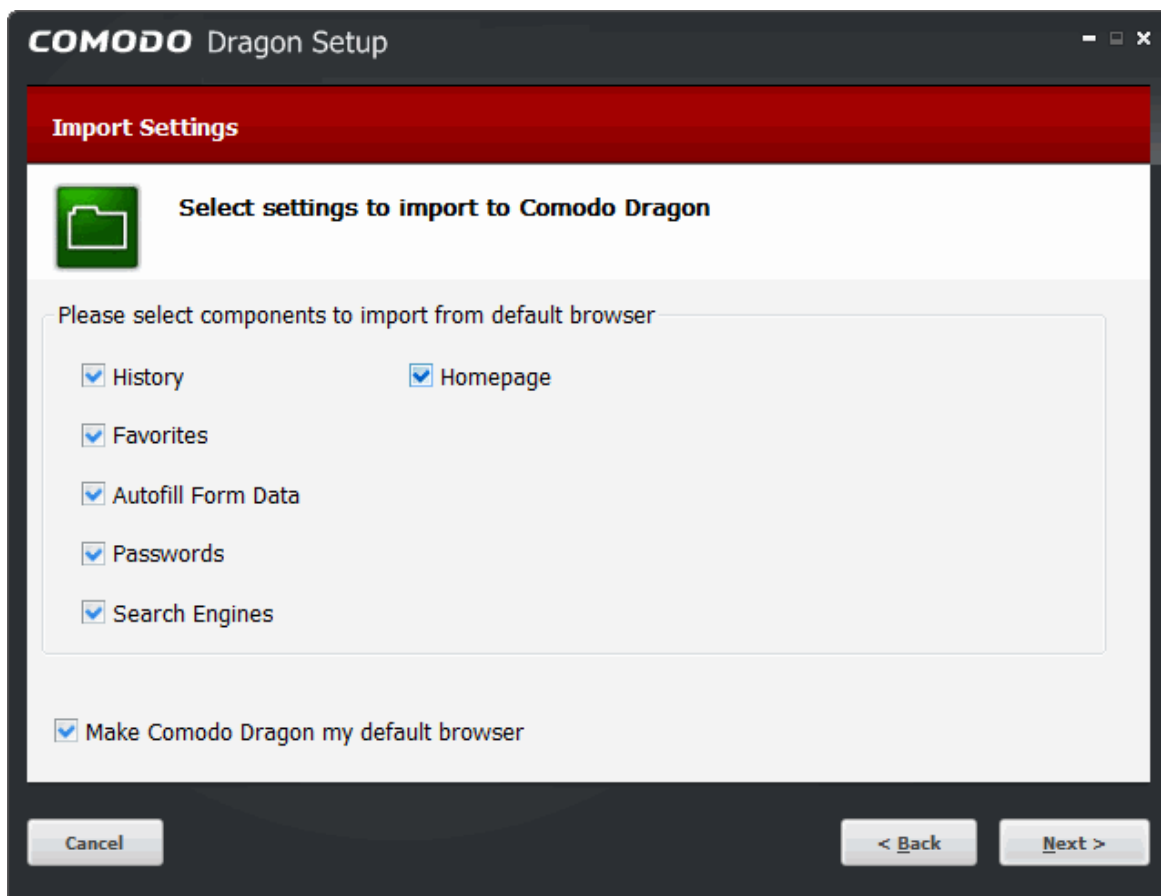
COMODO Dragon Setup

Import Settings

Select settings to import to Comodo Dragon

Please select components to import from default browser

History

Homepage

Favorites

Autofill Form Data

Passwords

Search Engines

Make Comodo Dragon my default browser

Cancel

< Back

Next >